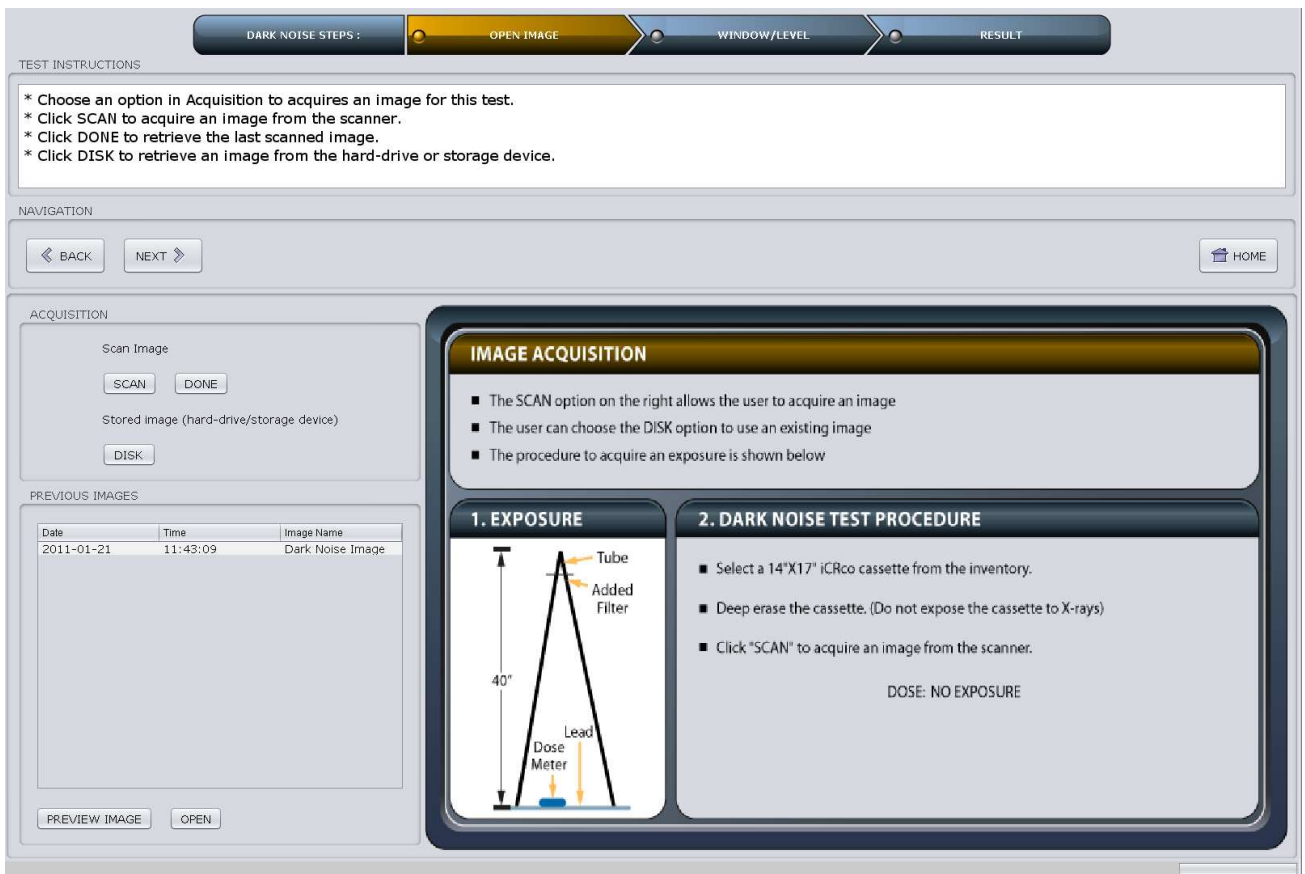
DARK NOISE STEPS : OPEN IMAGE WINDOW/LEVEL RESULT

TEST INSTRUCTIONS

* Choose an option in Acquisition to acquires an image for this test.
* Click SCAN to acquire an image from the scanner.
* Click DONE to retrieve the last scanned image.
* Click DISK to retrieve an image from the hard-drive or storage device.

NAVIGATION

BACK NEXT HOME

ACQUISITION

Scan Image

SCAN DONE

Stored image (hard-drive/storage device)

DISK

PREVIOUS IMAGES

| Date | Time | Image Name |
|---|---|---|
| 2011-01-21 | 11:43:09 | Dark Noise Image |

PREVIEW IMAGE OPEN

IMAGE ACQUISITION

■ The SCAN option on the right allows the user to acquire an image
■ The user can choose the DISK option to use an existing image
■ The procedure to acquire an exposure is shown below

1. EXPOSURE

Tube
Added Filter
40"
Lead
Dose Meter

2. DARK NOISE TEST PROCEDURE

■ Select a 14"X17" iCRco cassette from the inventory.
■ Deep erase the cassette. (Do not expose the cassette to X-rays)
■ Click "SCAN" to acquire an image from the scanner.

DOSE: NO EXPOSURE